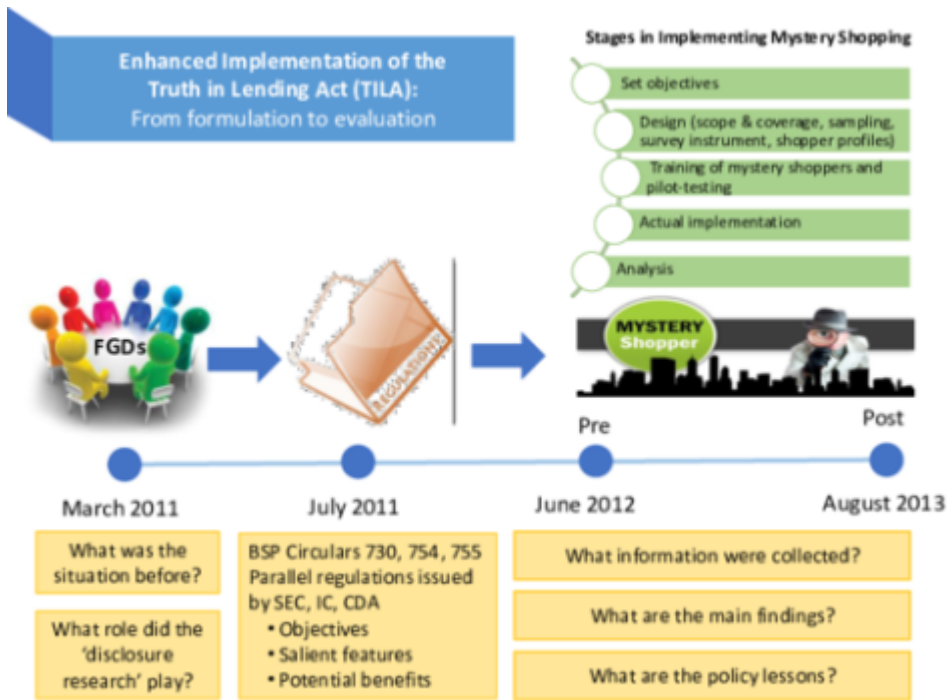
Enhanced Implementation of the Truth in Lending Act (TILA): From formulation to evaluation

Stages in Implementing Mystery Shopping

Set objectives

Design (scope & coverage, sampling, survey instrument, shopper profiles)

Training of mystery shoppers and pilot-testing

Actual implementation

Analysis

FGDs

REGULATIONS

MYSTERY Shopper

Pre

Post

March 2011

July 2011

June 2012

August 2013

What was the situation before?

What role did the 'disclosure research' play?

BSP Circulars 730, 754, 755
Parallel regulations issued by SEC, IC, CDA
• Objectives
• Salient features
• Potential benefits

What information were collected?

What are the main findings?

What are the policy lessons?